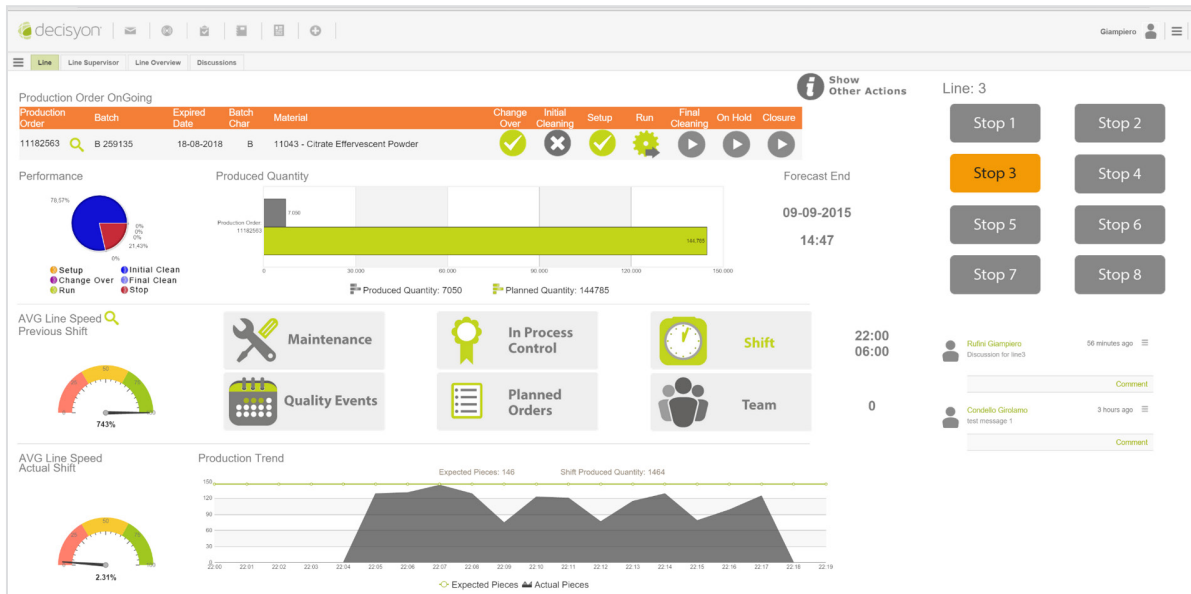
decisyon

Giampiero

Line | Line Supervisor | Line Overview | Discussions

Show Other Actions

Line: 3

Production Order OnGoing

| Production Order | Batch | Expired Date | Batch Char | Material | Change Over | Initial Cleaning | Setup | Run | Final Cleaning | On Hold | Closure |
|---|---|---|---|---|---|---|---|---|---|---|---|
| 11182563 | B 259135 | 18-08-2018 | B | 11043 - Citrate Effervescent Powder | | | | | | | |

Stop 1
Stop 2
Stop 3
Stop 4
Stop 5
Stop 6
Stop 7
Stop 8

Performance

78,57%
0%
0%
0%
21,42%
0%

Setup
Initial Clean
Change Over
Final Clean
Run
Stop

Produced Quantity

Production Order 11182563
7106
144.785
0 30.000 60.000 90.000 120.000 150.000

Produced Quantity: 7050
Planned Quantity: 144785

Forecast End
09-09-2015
14:47

AVG Line Speed
Previous Shift

0 50 100 150
743%

Maintenance
In Process Control
Shift
Quality Events
Planned Orders
Team

22:00
06:00
0

Rufini Giampiero
56 minutes ago
Discussion for line3
Comment

Condello Girolamo
3 hours ago
test message 1
Comment

AVG Line Speed
Actual Shift

0 50 100 150
2.31%

Production Trend

Expected Pieces: 146
Shift Produced Quantity: 1464

150
120
90
60
30
0

22:00 22:01 22:02 22:03 22:04 22:05 22:06 22:07 22:08 22:09 22:10 22:11 22:12 22:13 22:14 22:15 22:16 22:17 22:18 22:19

Expected Pieces
Actual Pieces